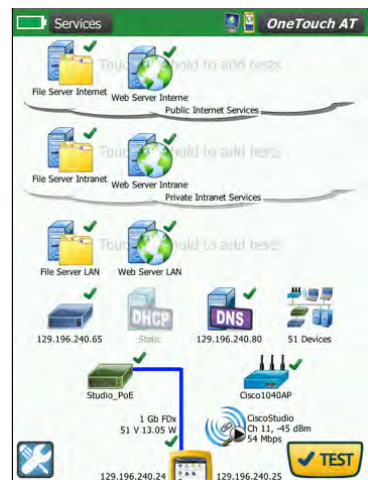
Services
OneTouch AT
File Server Internet
Web Server Interne
Touch and hold to add tests
Public Internet Services
File Server Intranet
Web Server Intrane
Touch and hold to add tests
Private Intranet Services
File Server LAN
Web Server LAN
Touch and hold to add tests
129.196.240.65
DHCP
Static
DNS
129.196.240.80
51 Devices
Studio_PoE
1 Gb FDx
51 V 13.05 W
Cisco1040AP
CiscoStudio
Ch 11, -45 dBm
54 Mbps
129.196.240.24
129.196.240.25
TEST